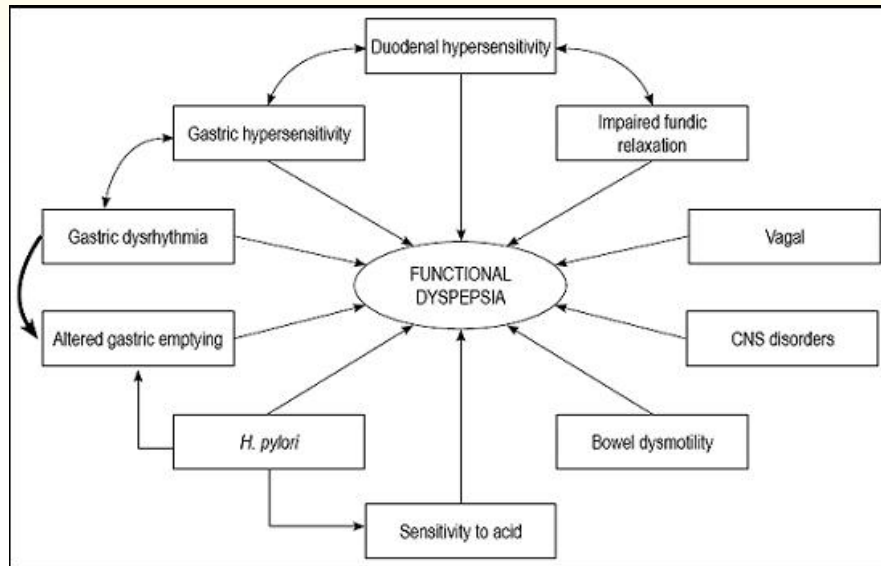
Duodenal hypersensitivity

Gastric hypersensitivity

Impaired fundic relaxation

Gastric dysrhythmia

FUNCTIONAL DYSPEPSIA

Vagal

Altered gastric emptying

CNS disorders

H. pylori

Bowel dysmotility

Sensitivity to acid